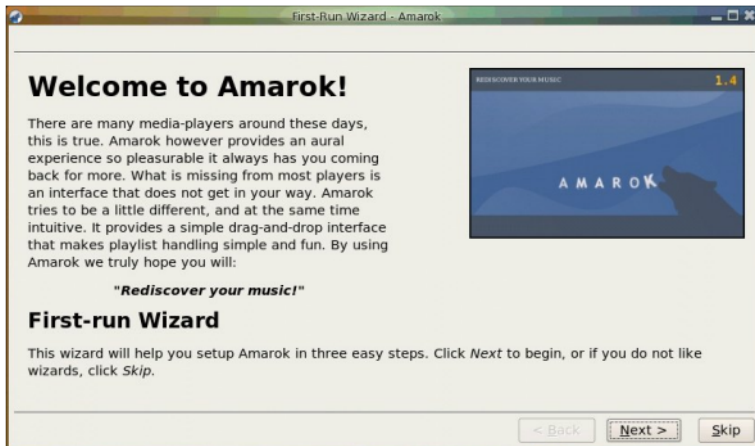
First-Run Wizard - Amarok

# Welcome to Amarok!

There are many media-players around these days, this is true. Amarok however provides an aural experience so pleasurable it always has you coming back for more. What is missing from most players is an interface that does not get in your way. Amarok tries to be a little different, and at the same time intuitive. It provides a simple drag-and-drop interface that makes playlist handling simple and fun. By using Amarok we truly hope you will:

"Rediscover your music!"

REDISCOVER YOUR MUSIC 1.4

AMAROK

## First-run Wizard

This wizard will help you setup Amarok in three easy steps. Click Next to begin, or if you do not like wizards, click Skip.

< Back Next > Skip